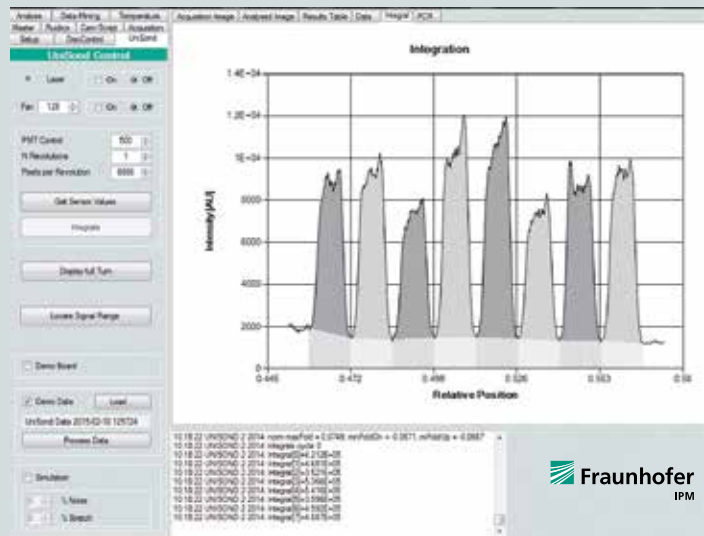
Analyse | Data Mining | Temperature
Heater | Fluidics | Cam Scope | Acquisition
Setup | DevControl | UniSond

UniSond Control

Laser | On | Off

Fan 128 | On | Off

PMT Control 500
N Revolutions 1
Pixels per Revolution 8888

Get Sensor Values

Integrate

Display full Turn

Locate Signal Range

Demo Board

Demo Data | Load

UniSond Data 2015-02-10 125724

Process Data

Simulation

% Noise

% Bleach

Acquisition Image | Analysed Image | Results Table | Data | Integral | PCR

Integration

1.4E+04
1.2E+04
1E+04
8000
6000
4000
2000
0

Intensity [AU]

0.445
0.472
0.499
0.526
0.553
0.58

Relative Position

10:18:22 UNISOND 2 2014: norm maxFold = 0.0749; minFoldOn = -0.0671; minFoldUp = -0.0667
10:18:22 UNISOND 2 2014: Integrate cycle 7
10:18:22 UNISOND 2 2014: Integral[1]=4.212E+05
10:18:22 UNISOND 2 2014: Integral[2]=4.651E+05
10:18:22 UNISOND 2 2014: Integral[3]=4.354E+05
10:18:22 UNISOND 2 2014: Integral[4]=4.366E+05
10:18:22 UNISOND 2 2014: Integral[5]=4.604E+05
10:18:22 UNISOND 2 2014: Integral[6]=4.559E+05
10:18:22 UNISOND 2 2014: Integral[7]=4.592E+05
10:18:22 UNISOND 2 2014: Integral[8]=4.557E+05

Fraunhofer
IPM